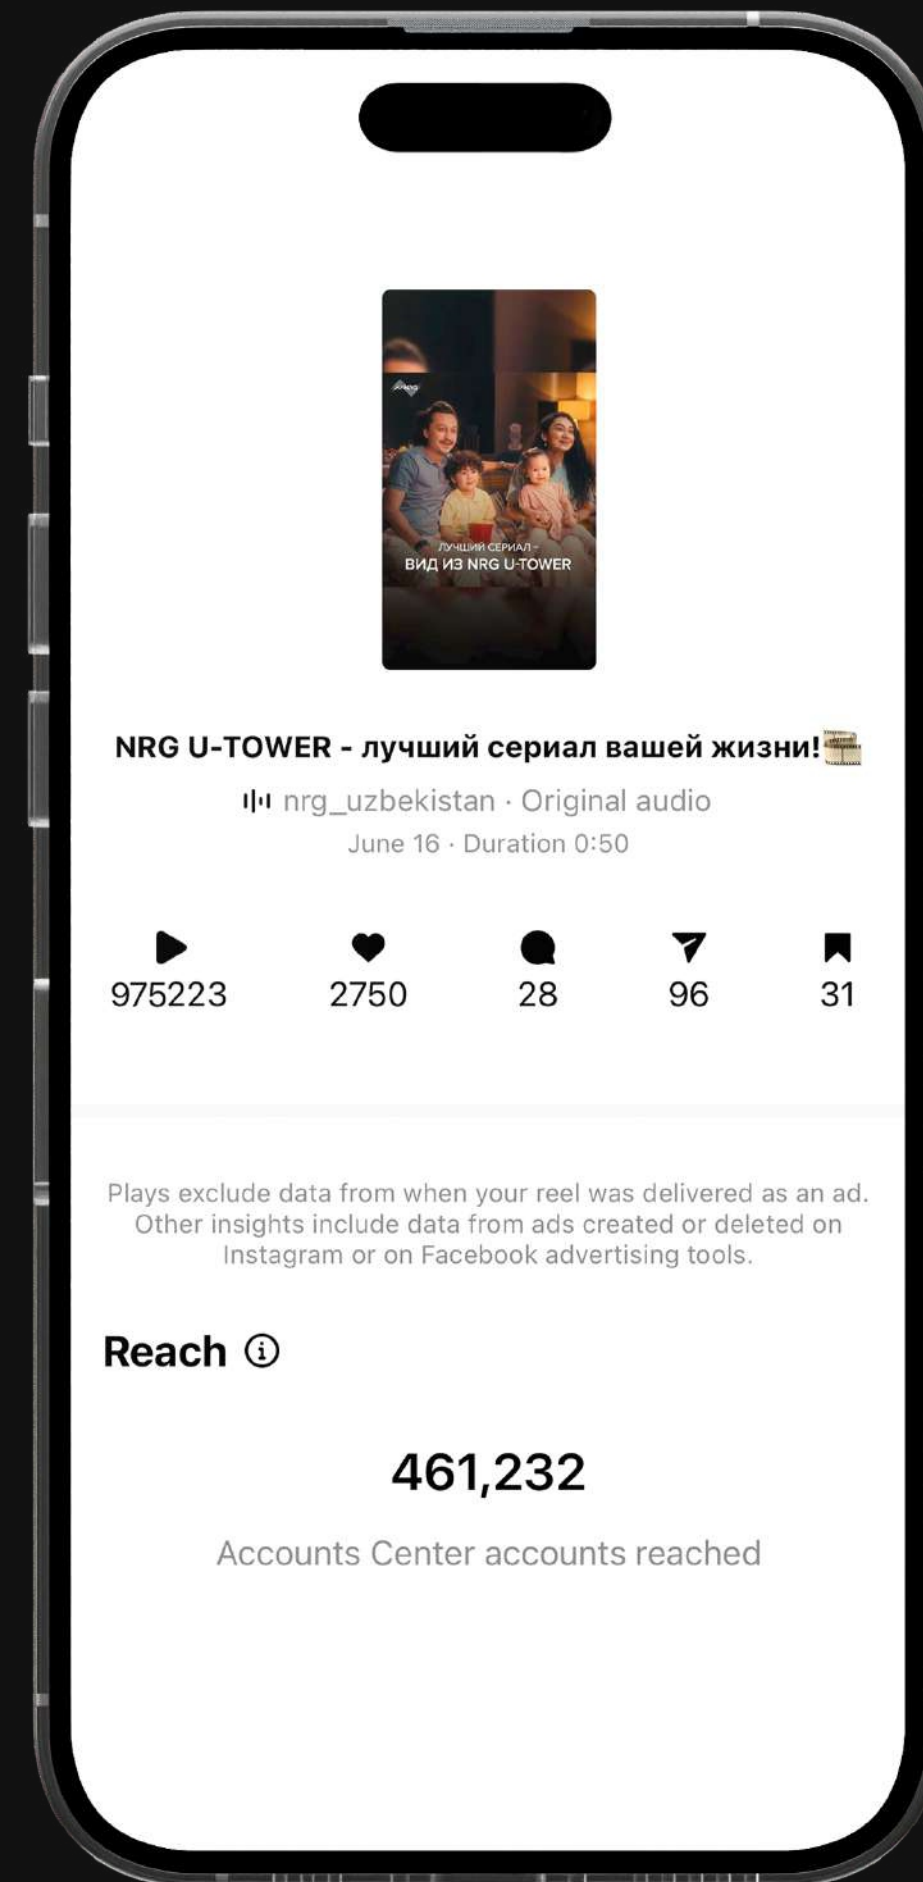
NRG

ЛУЧШИЙ СЕРИАЛ -
ВИД ИЗ NRG U-TOWER

NRG U-TOWER - лучший сериал вашей жизни!🎞️

nrg_uzbekistan · Original audio
June 16 · Duration 0:50

975223 2750 28 96 31

Plays exclude data from when your reel was delivered as an ad. Other insights include data from ads created or deleted on Instagram or on Facebook advertising tools.

Reach ⓘ

461,232

Accounts Center accounts reached